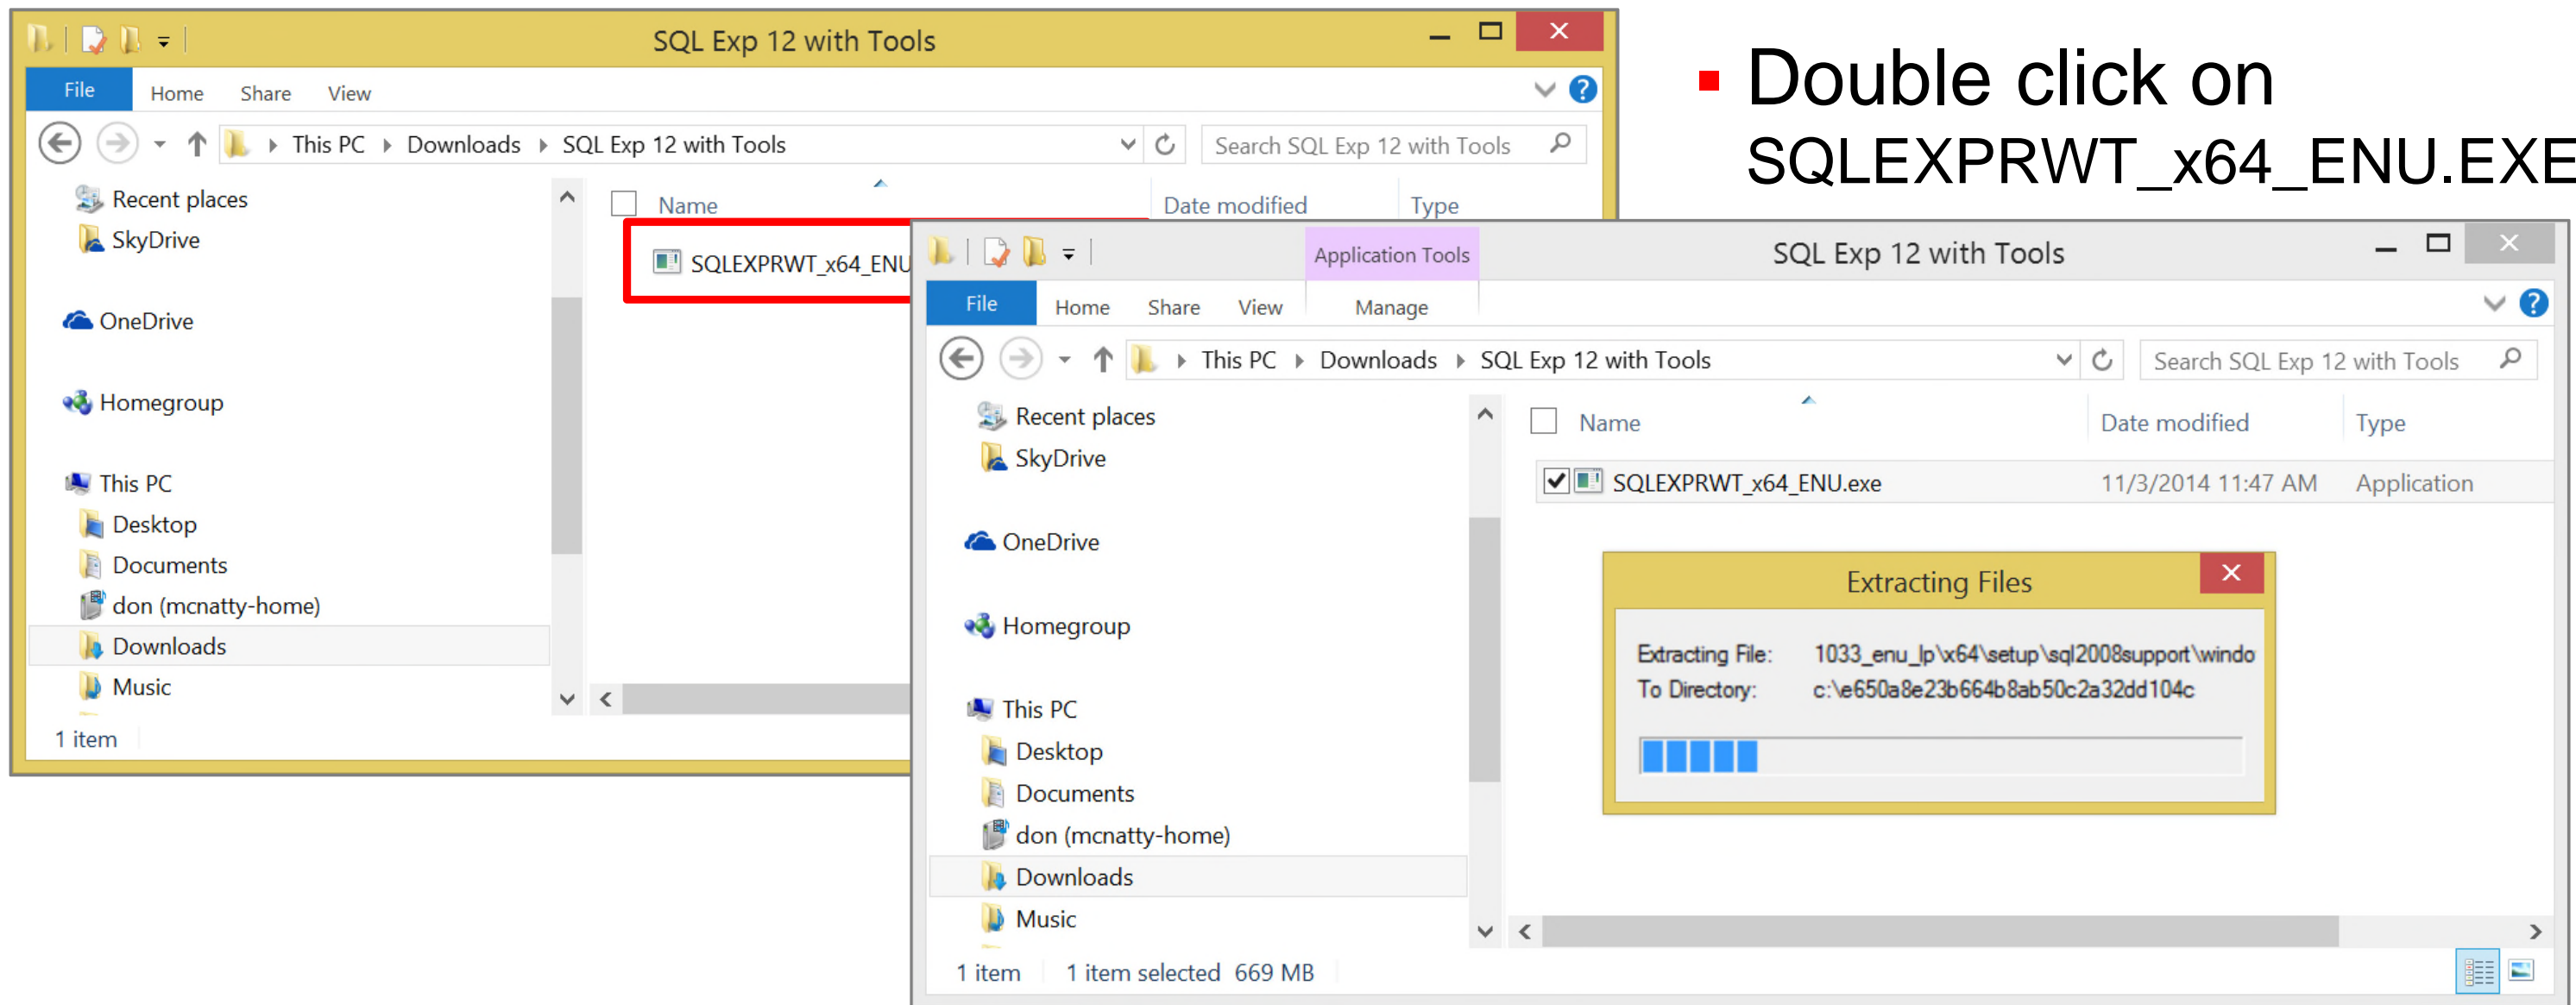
SQL Exp 12 with Tools

File Home Share View

This PC › Downloads › SQL Exp 12 with Tools

Search SQL Exp 12 with Tools

Recent places
SkyDrive

OneDrive

Homegroup

This PC
Desktop
Documents
don (mcnatty-home)
Downloads
Music

Name | Date modified | Type

SQLEXPRWT_x64_ENU

1 item

▪ Double click on SQLEXPRWT_x64_ENU.EXE

Application Tools

SQL Exp 12 with Tools

File Home Share View Manage

This PC › Downloads › SQL Exp 12 with Tools

Search SQL Exp 12 with Tools

Recent places
SkyDrive

OneDrive

Homegroup

This PC
Desktop
Documents
don (mcnatty-home)
Downloads
Music

| Name | Date modified | Type |
|---|---|---|
| SQLEXPRWT_x64_ENU.exe | 11/3/2014 11:47 AM | Application |

Extracting Files

Extracting File: 1033_enu_lp\x64\setup\sql2008support\windo
To Directory: c:\e650a8e23b664b8ab50c2a32dd104c

1 item 1 item selected 669 MB